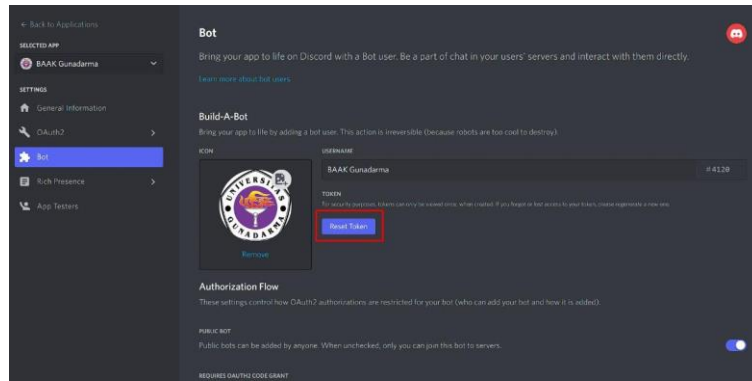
← Back to Applications

SELECTED APP

BAAK Gunadarma

SETTINGS

General Information

OAuth2

Bot

Rich Presence

App Testers

Bot

Bring your app to life on Discord with a Bot user. Be a part of chat in your users' servers and interact with them directly.

Learn more about bot users

Build-A-Bot

Bring your app to life by adding a bot user. This action is irreversible (because robots are too cool to destroy).

ICON

UNIVERSITAS GUNADARMA

Remove

USERNAME

BAAK Gunadarma

#4120

TOKEN

For security purposes, tokens can only be viewed once, when created. If you forgot or lost access to your token, please regenerate a new one.

Reset Token

Authorization Flow

These settings control how OAuth2 authorizations are restricted for your bot (who can add your bot and how it is added).

PUBLIC BOT

Public bots can be added by anyone. When unchecked, only you can join this bot to servers.

REQUIRES OAUTH2 CODE GRANT